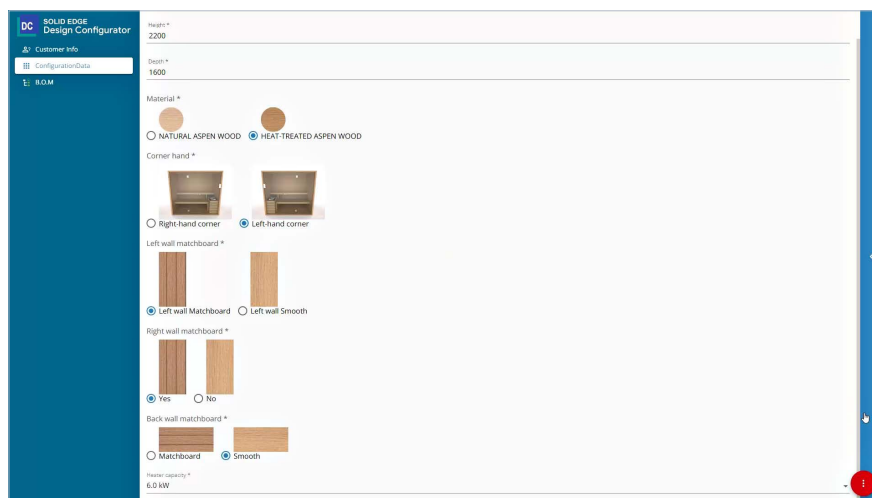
DC SOLID EDGE Design Configurator

Customer Info
ConfigurationData
B.O.M

Height *
2200

Depth *
1600

Material *
NATURAL ASPEN WOOD
HEAT-TREATED ASPEN WOOD

Corner hand *
Right-hand corner
Left-hand corner

Left wall matchboard *
Left wall Matchboard
Left wall Smooth

Right wall matchboard *
Yes
No

Back wall matchboard *
Matchboard
Smooth

Heater capacity *
6.0 kW